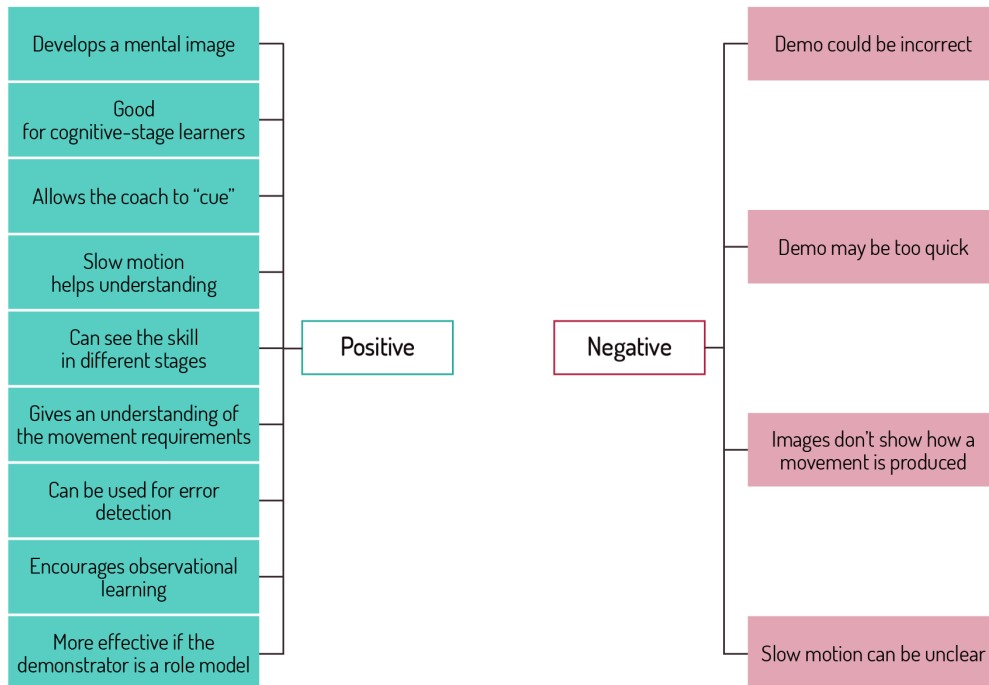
Develops a mental image

Good for cognitive-stage learners

Allows the coach to “cue”

Slow motion helps understanding

Can see the skill in different stages

Gives an understanding of the movement requirements

Can be used for error detection

Encourages observational learning

More effective if the demonstrator is a role model

Positive

Negative

Demo could be incorrect

Demo may be too quick

Images don’t show how a movement is produced

Slow motion can be unclear